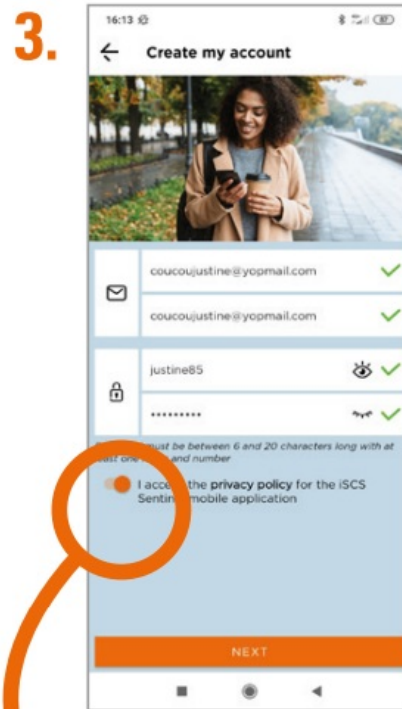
3.

16:13

Create my account

coucoujustine@yopmail.com

coucoujustine@yopmail.com

justine85

*********

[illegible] must be between 6 and 20 characters long with at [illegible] one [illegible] and number

I acc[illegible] the privacy policy for the iSCS Sentin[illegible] mobile application

NEXT